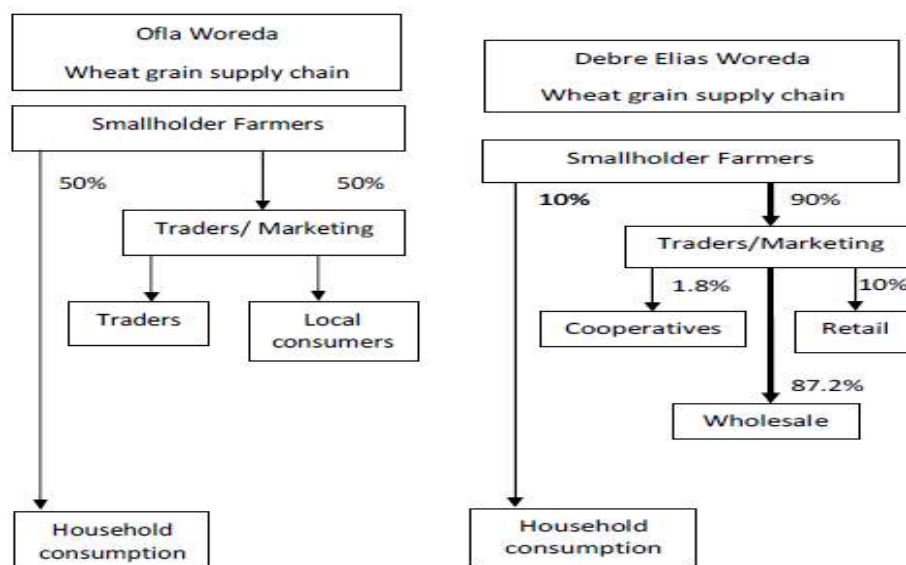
Ofla Woreda

Wheat grain supply chain

Smallholder Farmers

50%

50%

Traders/ Marketing

Traders

Local consumers

Household consumption

Debre Elias Woreda

Wheat grain supply chain

Smallholder Farmers

10%

90%

Traders/Marketing

1.8%

10%

Cooperatives

Retail

87.2%

Wholesale

Household consumption